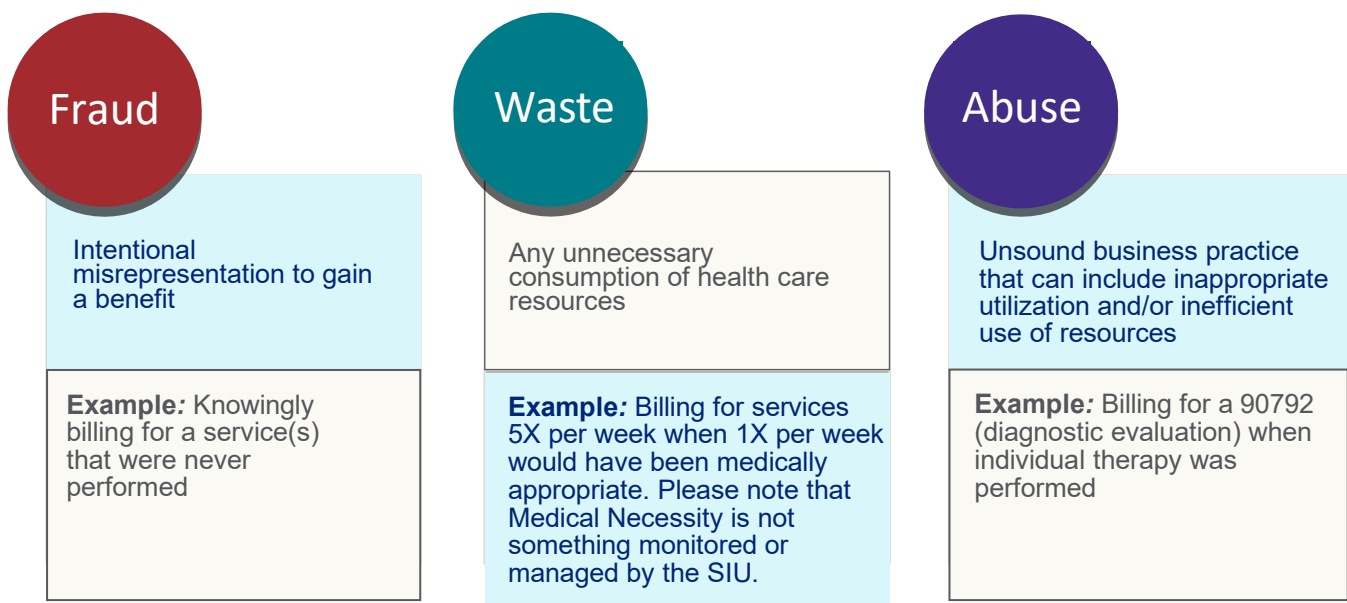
Fraud

Intentional misrepresentation to gain a benefit

**Example***:* Knowingly billing for a service(s) that were never performed

Waste

Any unnecessary consumption of health care resources

**Example***:* Billing for services 5X per week when 1X per week would have been medically appropriate. Please note that Medical Necessity is not something monitored or managed by the SIU.

Abuse

Unsound business practice that can include inappropriate utilization and/or inefficient use of resources

**Example***:* Billing for a 90792 (diagnostic evaluation) when individual therapy was performed